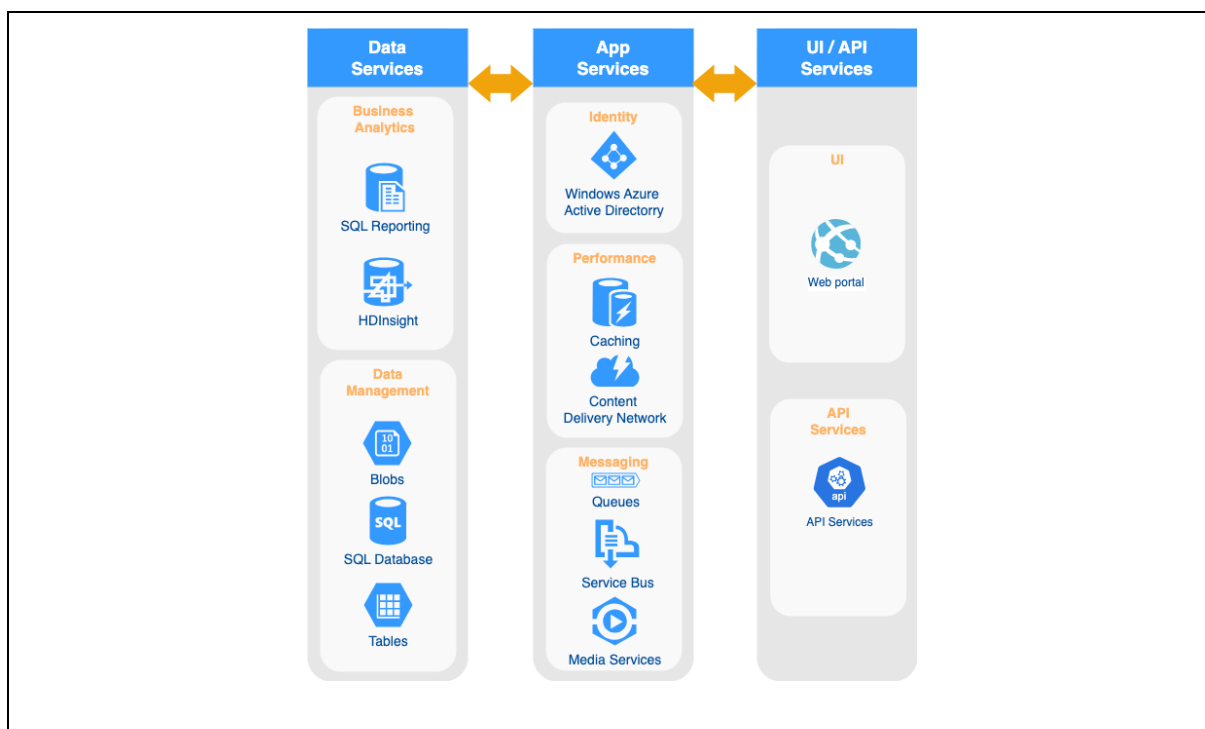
Data Services

Business Analytics

SQL Reporting

HDInsight

Data Management

10 01

Blobs

SQL

SQL Database

Tables

App Services

Identity

Windows Azure Active Directorry

Performance

Caching

Content Delivery Network

Messaging

Queues

Service Bus

Media Services

UI / API Services

UI

Web portal

API Services

api

API Services